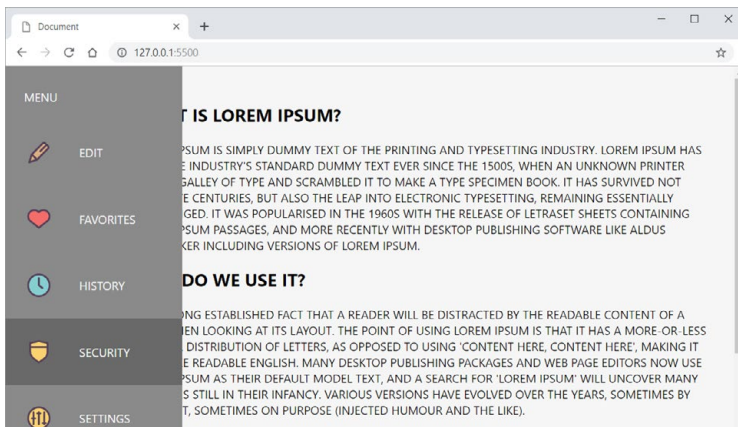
Document
×
+
127.0.0.1:5500

MENU
EDIT
FAVORITES
HISTORY
SECURITY
SETTINGS

T IS LOREM IPSUM?

PSUM IS SIMPLY DUMMY TEXT OF THE PRINTING AND TYPESETTING INDUSTRY. LOREM IPSUM HAS E INDUSTRY'S STANDARD DUMMY TEXT EVER SINCE THE 1500S, WHEN AN UNKNOWN PRINTER GALLEY OF TYPE AND SCRAMBLED IT TO MAKE A TYPE SPECIMEN BOOK. IT HAS SURVIVED NOT E CENTURIES, BUT ALSO THE LEAP INTO ELECTRONIC TYPESETTING, REMAINING ESSENTIALLY GED. IT WAS POPULARISED IN THE 1960S WITH THE RELEASE OF LETRASET SHEETS CONTAINING PSUM PASSAGES, AND MORE RECENTLY WITH DESKTOP PUBLISHING SOFTWARE LIKE ALDUS KER INCLUDING VERSIONS OF LOREM IPSUM.

DO WE USE IT?

ONG ESTABLISHED FACT THAT A READER WILL BE DISTRACTED BY THE READABLE CONTENT OF A HEN LOOKING AT ITS LAYOUT. THE POINT OF USING LOREM IPSUM IS THAT IT HAS A MORE-OR-LESS DISTRIBUTION OF LETTERS, AS OPPOSED TO USING 'CONTENT HERE, CONTENT HERE', MAKING IT E READABLE ENGLISH. MANY DESKTOP PUBLISHING PACKAGES AND WEB PAGE EDITORS NOW USE PSUM AS THEIR DEFAULT MODEL TEXT, AND A SEARCH FOR 'LOREM IPSUM' WILL UNCOVER MANY S STILL IN THEIR INFANCY. VARIOUS VERSIONS HAVE EVOLVED OVER THE YEARS, SOMETIMES BY T, SOMETIMES ON PURPOSE (INJECTED HUMOUR AND THE LIKE).